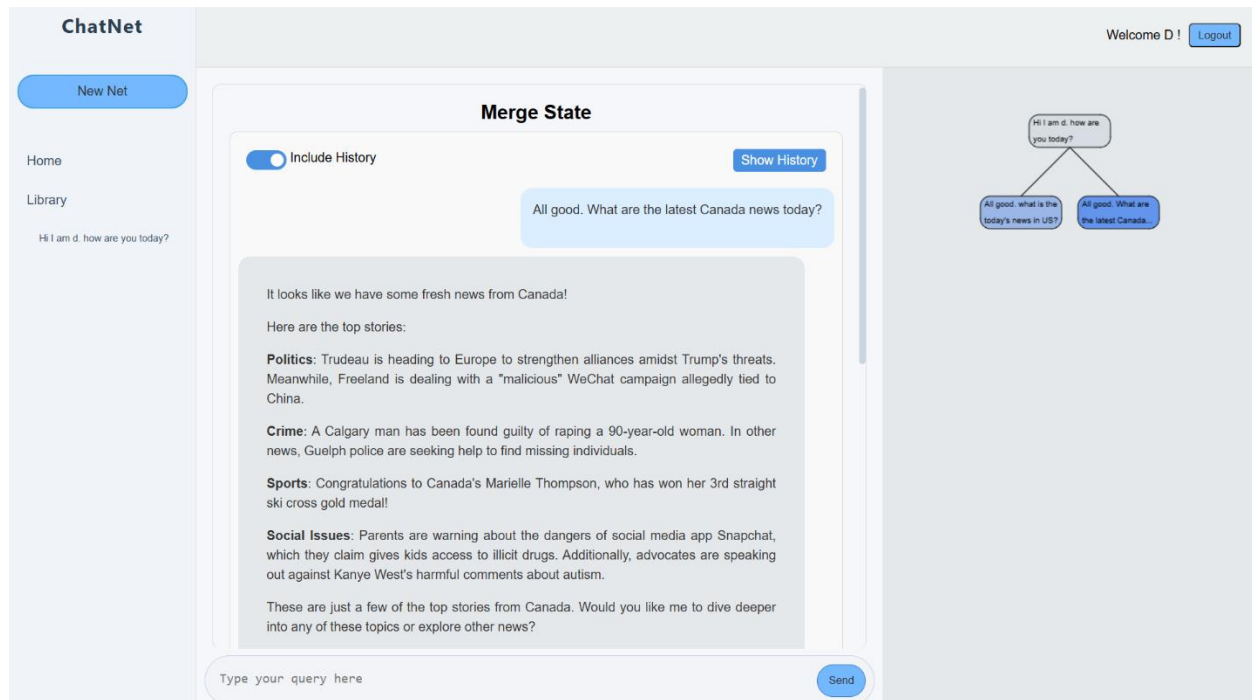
ChatNet

New Net

Home

Library

Hi I am d. how are you today?

Welcome D ! Logout

Merge State

Include History

Show History

All good. What are the latest Canada news today?

It looks like we have some fresh news from Canada!

Here are the top stories:

**Politics**: Trudeau is heading to Europe to strengthen alliances amidst Trump's threats. Meanwhile, Freeland is dealing with a "malicious" WeChat campaign allegedly tied to China.

**Crime**: A Calgary man has been found guilty of raping a 90-year-old woman. In other news, Guelph police are seeking help to find missing individuals.

**Sports**: Congratulations to Canada's Marielle Thompson, who has won her 3rd straight ski cross gold medal!

**Social Issues**: Parents are warning about the dangers of social media app Snapchat, which they claim gives kids access to illicit drugs. Additionally, advocates are speaking out against Kanye West's harmful comments about autism.

These are just a few of the top stories from Canada. Would you like me to dive deeper into any of these topics or explore other news?

Type your query here

Send

Hi I am d. how are you today?

All good. what is the today's news in US?

All good. What are the latest Canada...